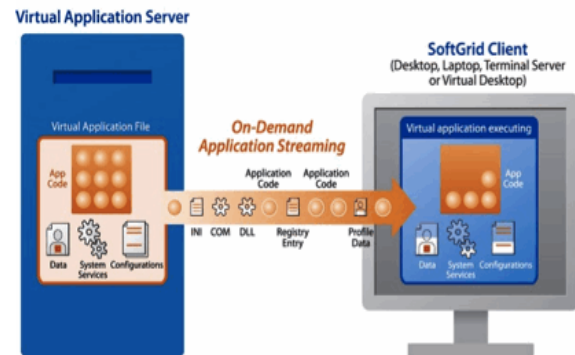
Virtual Application Server

Virtual Application File

App Code

Data

System Services

Configurations

On-Demand Application Streaming

Application Code

Application Code

INI

COM

DLL

Registry Entry

Profile Data

SoftGrid Client
(Desktop, Laptop, Terminal Server or Virtual Desktop)

Virtual application executing

App Code

Data

System Services

Configurations